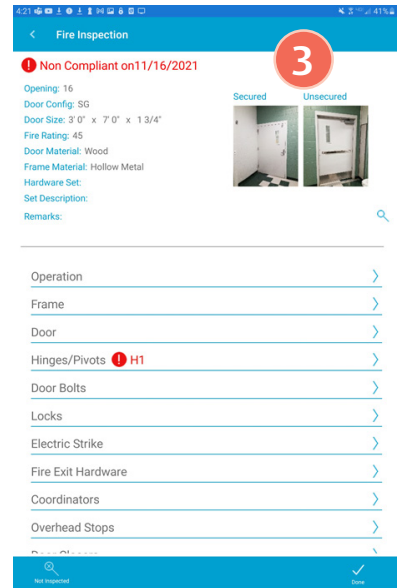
4:21 41%

Fire Inspection

3

Non Compliant on11/16/2021

Opening: 16
Door Config: SG
Door Size: 3' 0" x 7' 0" x 1 3/4"
Fire Rating: 45
Door Material: Wood
Frame Material: Hollow Metal
Hardware Set:
Set Description:
Remarks:

Secured
Unsecured

Operation
Frame
Door
Hinges/Pivots H1
Door Bolts
Locks
Electric Strike
Fire Exit Hardware
Coordinators
Overhead Stops
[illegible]

Not Inspected
Done